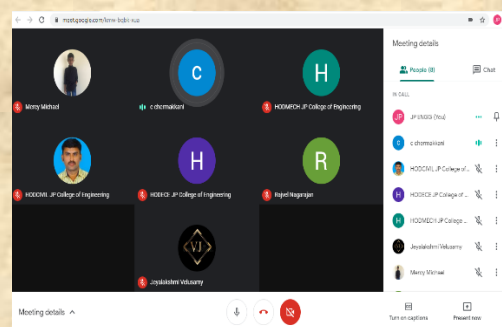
meet.google.com/kmn-bcbt-xus

C

H

H

R

VJ

Mercy Michael

c chermakkani

HODMECH JP College of Engineering

HODCIVIL JP College of Engineering

HODECE JP College of Engineering

Rajeel Nagarajan

Jeyalakshmi Velusamy

Meeting details

Meeting details

People (8)

Chat

IN CALL

JP JPENGG (You)

c chermakkani

HODCIVIL JP College of...

HODECE JP College of...

HODMECH JP College...

Jeyalakshmi Velusamy

Mercy Michael

Turn on captions

Present now